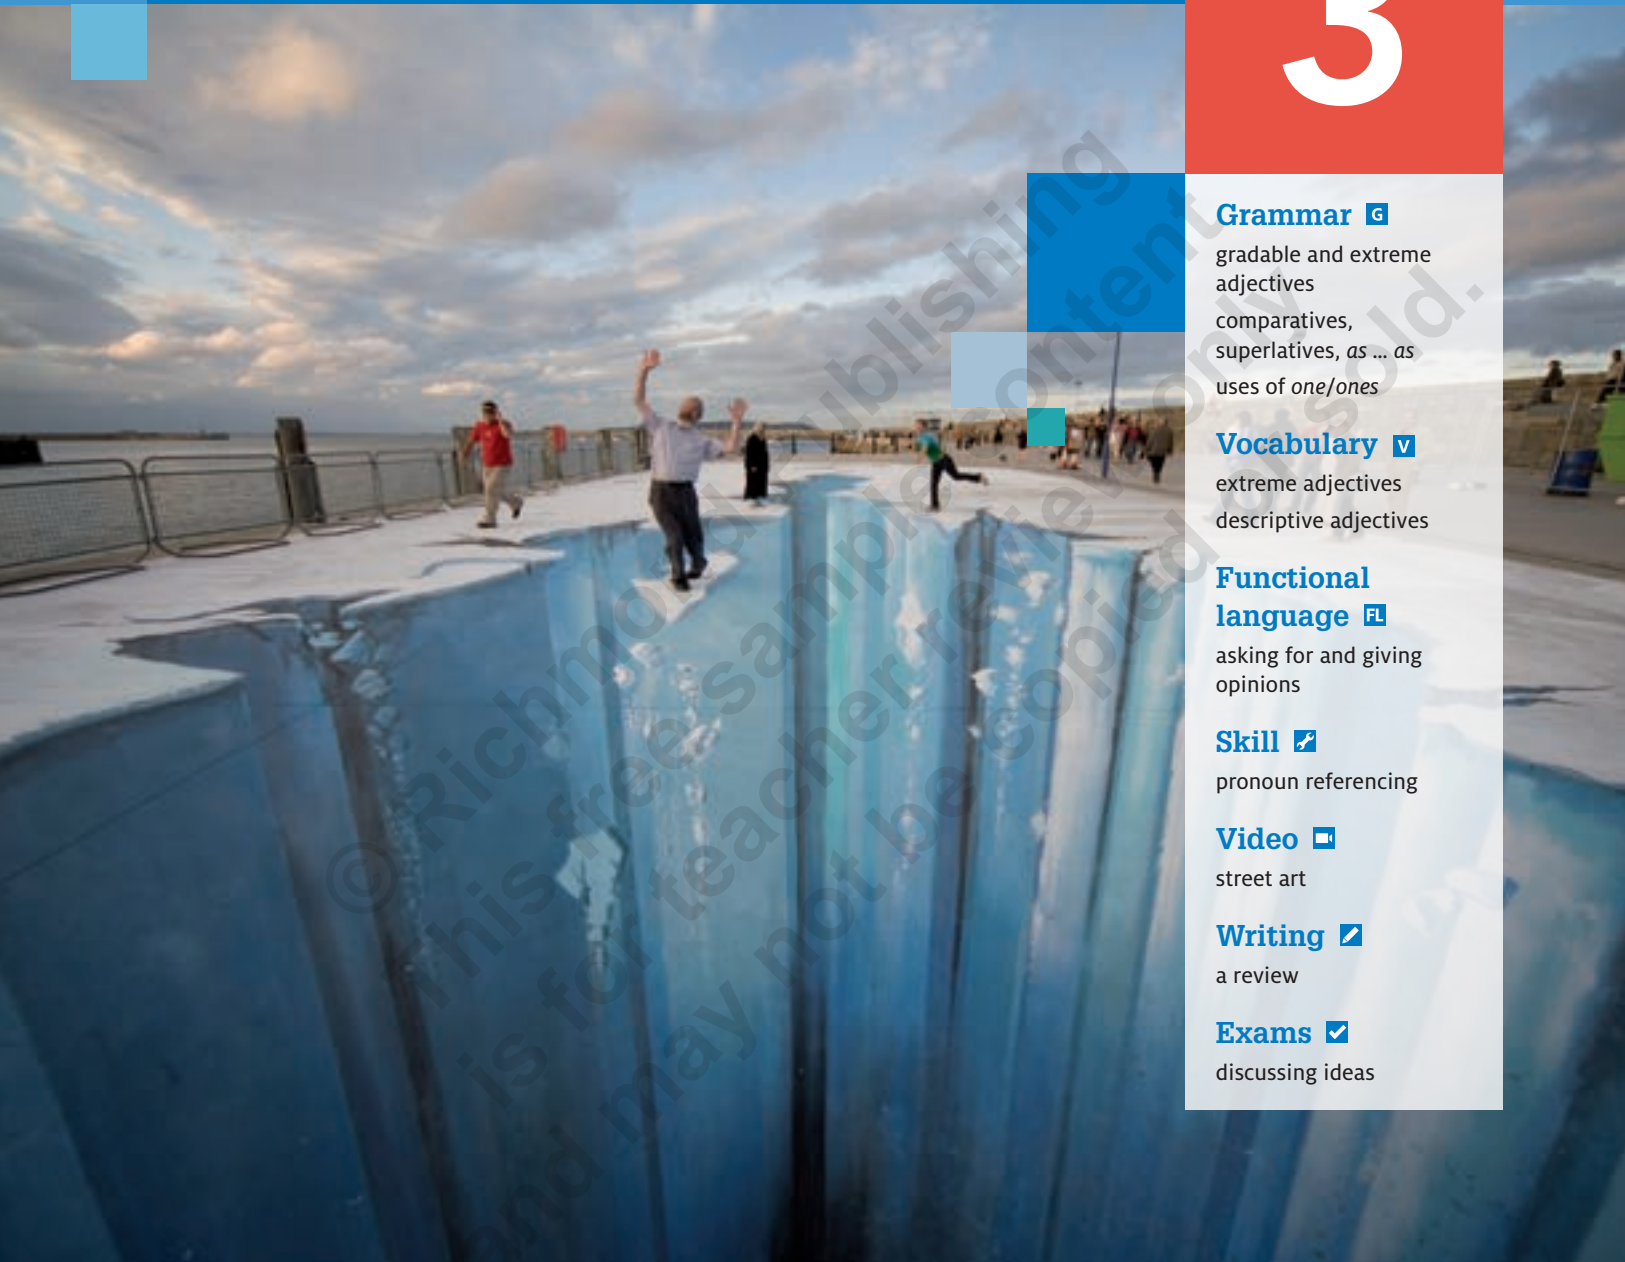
3

Grammar G
gradable and extreme adjectives
comparatives, superlatives, *as … as*
uses of *one/ones*

Vocabulary V
extreme adjectives
descriptive adjectives

Functional language FL
asking for and giving opinions

Skill
pronoun referencing

Video
street art

Writing
a review

Exams
discussing ideas

© Richmond Publishing
This free sample content is for teacher review only and may not be copied or sold.